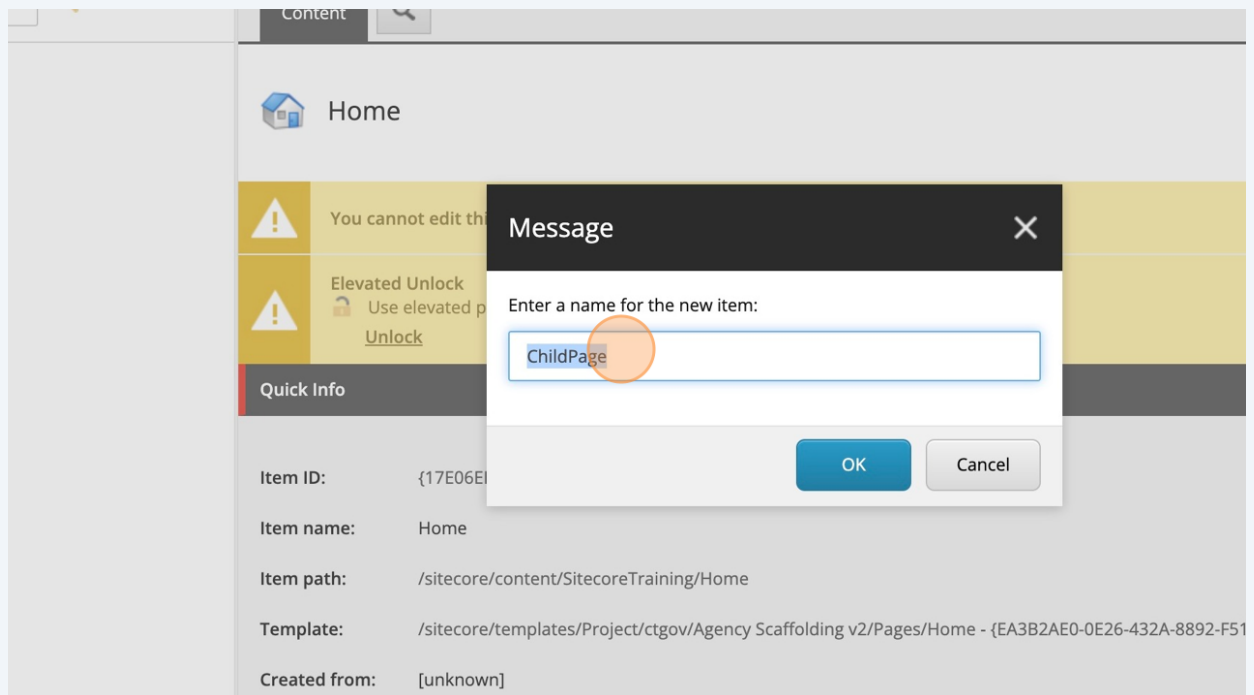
Content

Home

You cannot edit thi

Elevated Unlock
Use elevated p
Unlock

Message

Enter a name for the new item:

ChildPage

OK Cancel

Quick Info

Item ID: {17E06E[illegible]

Item name: Home

Item path: /sitecore/content/SitecoreTraining/Home

Template: /sitecore/templates/Project/ctgov/Agency Scaffolding v2/Pages/Home - {EA3B2AE0-0E26-432A-8892-F51

Created from: [unknown]